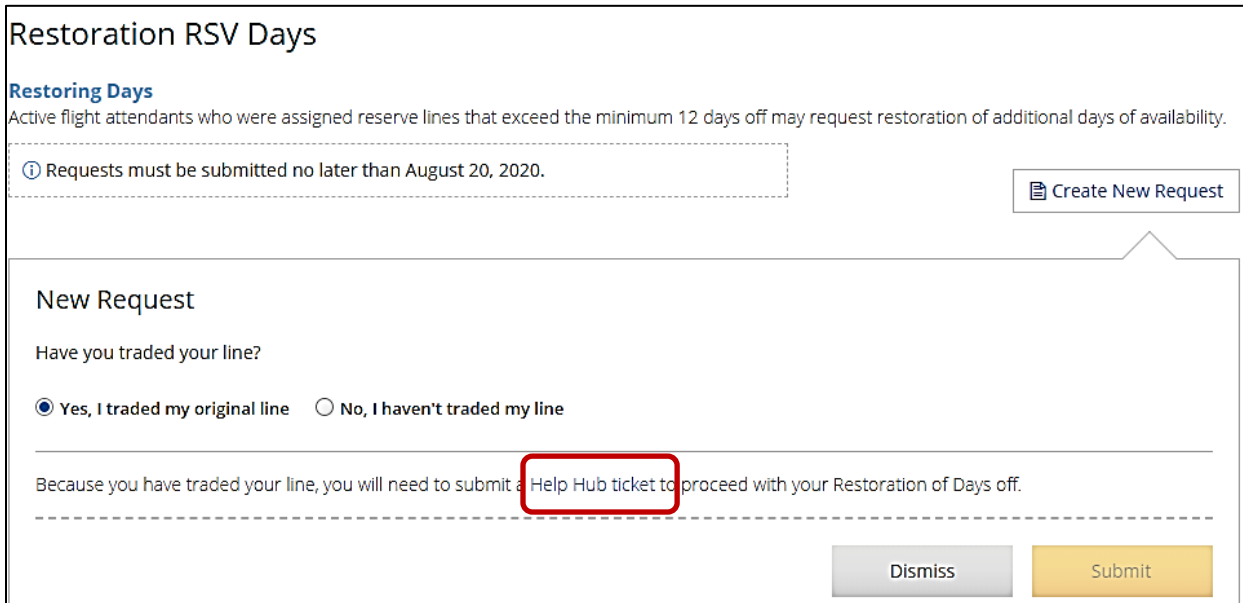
Restoration RSV Days

Restoring Days
Active flight attendants who were assigned reserve lines that exceed the minimum 12 days off may request restoration of additional days of availability.

ⓘ Requests must be submitted no later than August 20, 2020.

Create New Request

New Request

Have you traded your line?

Yes, I traded my original line  No, I haven't traded my line

Because you have traded your line, you will need to submit a Help Hub ticket to proceed with your Restoration of Days off.

Dismiss  Submit